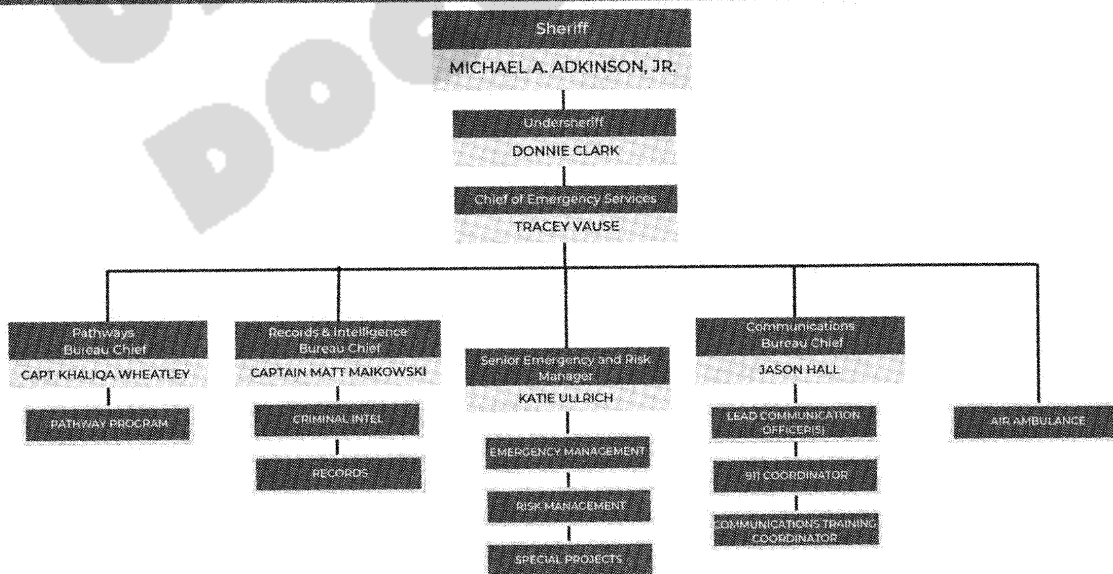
Sheriff
MICHAEL A. ADKINSON, JR.

Undersheriff
DONNIE CLARK

Chief of Emergency Services
TRACEY VAUSE

Pathways Bureau Chief
CAPT KHALIQA WHEATLEY

PATHWAY PROGRAM

Records & Intelligence Bureau Chief
CAPTAIN MATT MAIKOWSKI

CRIMINAL INTEL

RECORDS

Senior Emergency and Risk Manager
KATIE ULLRICH

EMERGENCY MANAGEMENT

RISK MANAGEMENT

SPECIAL PROJECTS

Communications Bureau Chief
JASON HALL

LEAD COMMUNICATION OFFICER(S)

911 COORDINATOR

COMMUNICATIONS TRAINING COORDINATOR

AIR AMBULANCE